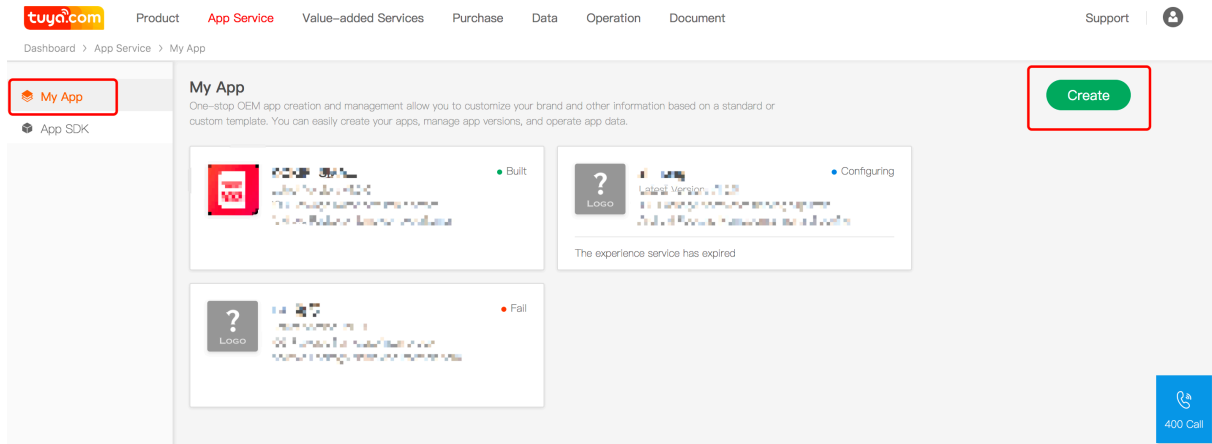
tuya.com Product App Service Value-added Services Purchase Data Operation Document Support

Dashboard > App Service > My App

My App
App SDK

My App
One-stop OEM app creation and management allow you to customize your brand and other information based on a standard or custom template. You can easily create your apps, manage app versions, and operate app data.

Create

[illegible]
● Built

?
Logo
Latest Version: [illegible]
● Configuring
The experience service has expired

?
Logo
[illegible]
● Fail

400 Call